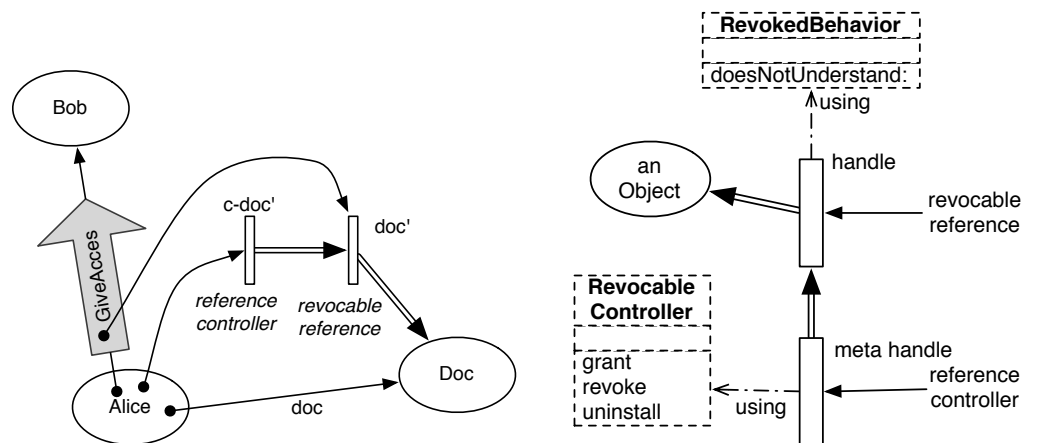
Bob

GiveAcces

c-doc'

doc'

reference controller

revocable reference

Doc

Alice

doc

RevokedBehavior

doesNotUnderstand:

using

an Object

handle

revocable reference

Revocable Controller

grant
revoke
uninstall

meta handle

reference controller

using